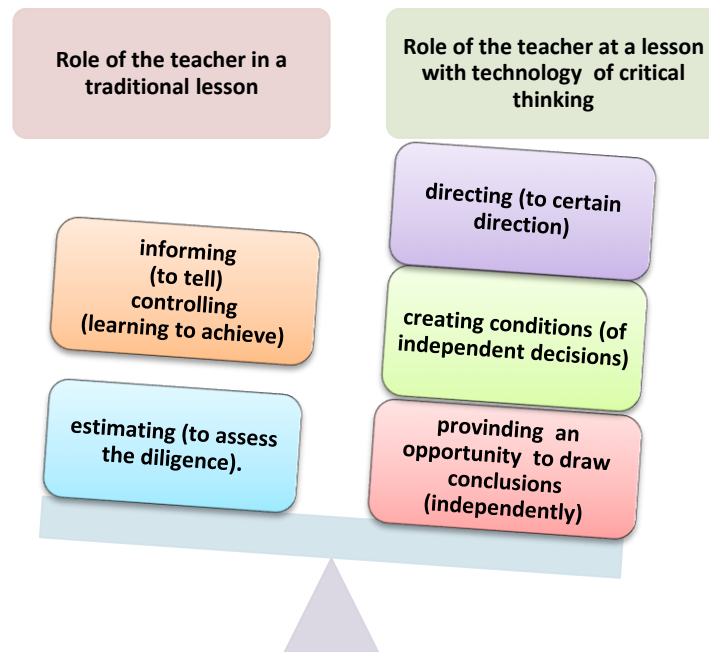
Role of the teacher in a traditional lesson

Role of the teacher at a lesson with technology of critical thinking

directing (to certain direction)

informing
(to tell)
controlling
(learning to achieve)

creating conditions (of independent decisions)

estimating (to assess the diligence).

provinding an opportunity to draw conclusions (independently)